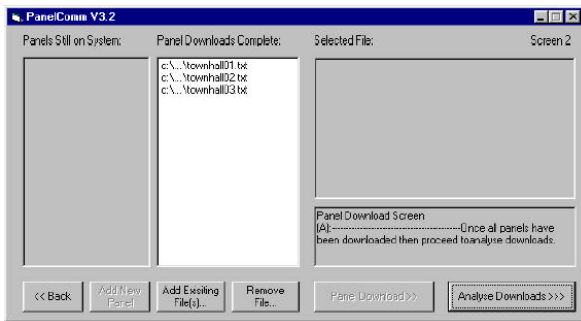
PanelComm V3.2

Panels Still on System:

Panel Downloads Complete:

Selected File:

Screen 2

c:\...\townhall01.txt
c:\...\townhall02.txt
c:\...\townhall03.txt

Panel Download Screen
[A]:------------------------------------Once all panels have been downloaded then proceed toanalyse downloads.

<< Back

Add New Panel

Add Exsiting File(s)...

Remove File...

Panel Download>>

Analyse Downloads >>>